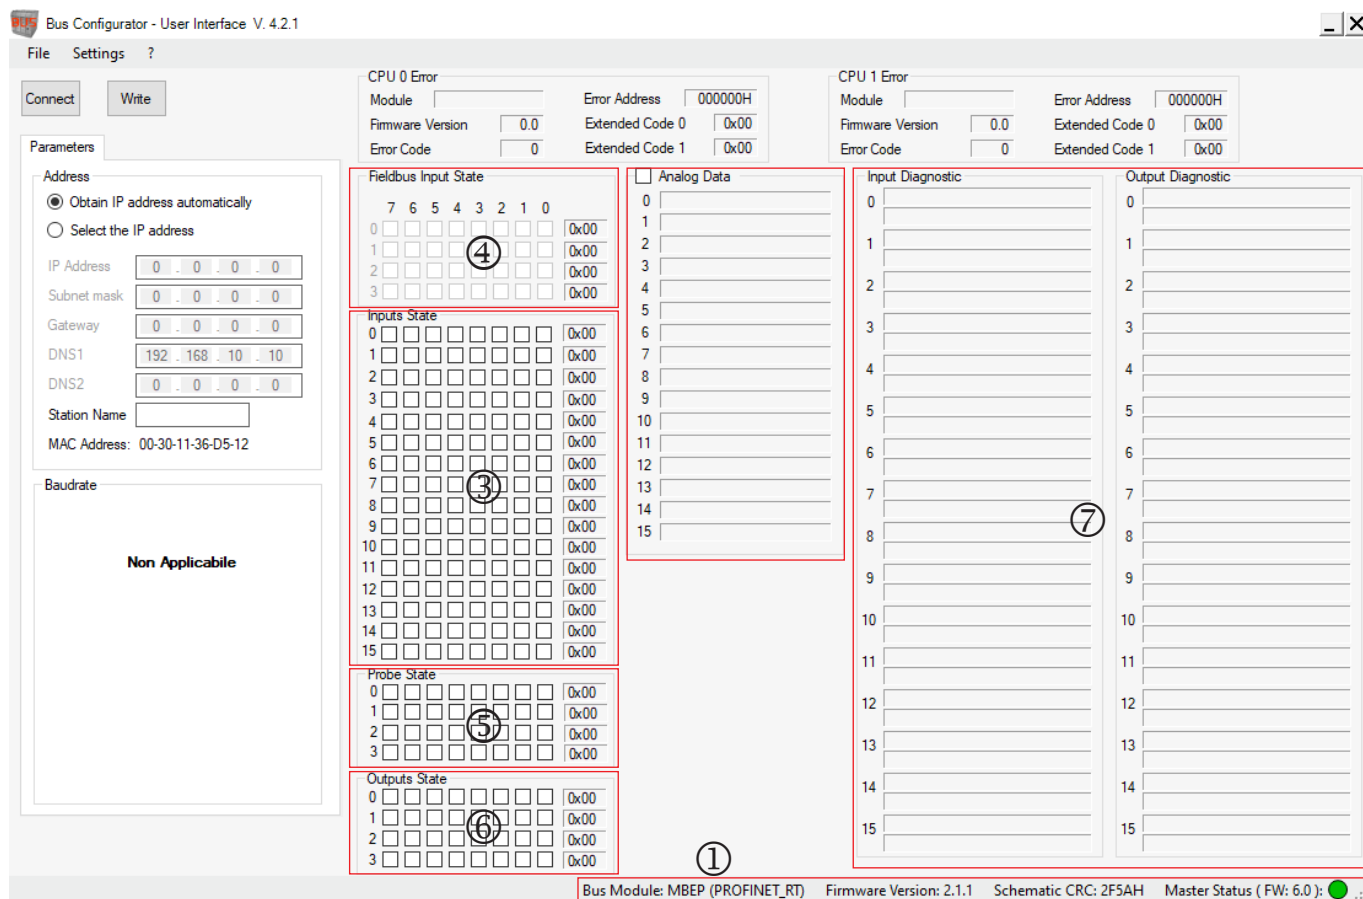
Bus Configurator - User Interface V. 4.2.1

File Settings ?

Connect Write

Parameters

Address

Obtain IP address automatically

Select the IP address

| IP Address | 0 . 0 . 0 . 0 |
|---|---|
| Subnet mask | 0 . 0 . 0 . 0 |
| Gateway | 0 . 0 . 0 . 0 |
| DNS1 | 192 . 168 . 10 . 10 |
| DNS2 | 0 . 0 . 0 . 0 |

Station Name

MAC Address: 00-30-11-36-D5-12

Baudrate

Non Applicabile

CPU 0 Error

| Module | | Error Address | 000000H |
|---|---|---|---|
| Firmware Version | 0.0 | Extended Code 0 | 0x00 |
| Error Code | 0 | Extended Code 1 | 0x00 |

CPU 1 Error

| Module | | Error Address | 000000H |
|---|---|---|---|
| Firmware Version | 0.0 | Extended Code 0 | 0x00 |
| Error Code | 0 | Extended Code 1 | 0x00 |

Fieldbus Input State

7 6 5 4 3 2 1 0

0 0x00
1 0x00
2 0x00
3 0x00

④

Inputs State

0 0x00
1 0x00
2 0x00
3 0x00
4 0x00
5 0x00
6 0x00
7 0x00
8 0x00
9 0x00
10 0x00
11 0x00
12 0x00
13 0x00
14 0x00
15 0x00

③

Probe State

0 0x00
1 0x00
2 0x00
3 0x00

⑤

Outputs State

0 0x00
1 0x00
2 0x00
3 0x00

⑥

Analog Data

0
1
2
3
4
5
6
7
8
9
10
11
12
13
14
15

Input Diagnostic

0
1
2
3
4
5
6
7
8
9
10
11
12
13
14
15

⑦

Output Diagnostic

0
1
2
3
4
5
6
7
8
9
10
11
12
13
14
15

①

Bus Module: MBEP (PROFINET_RT) Firmware Version: 2.1.1 Schematic CRC: 2F5AH Master Status ( FW: 6.0 ):